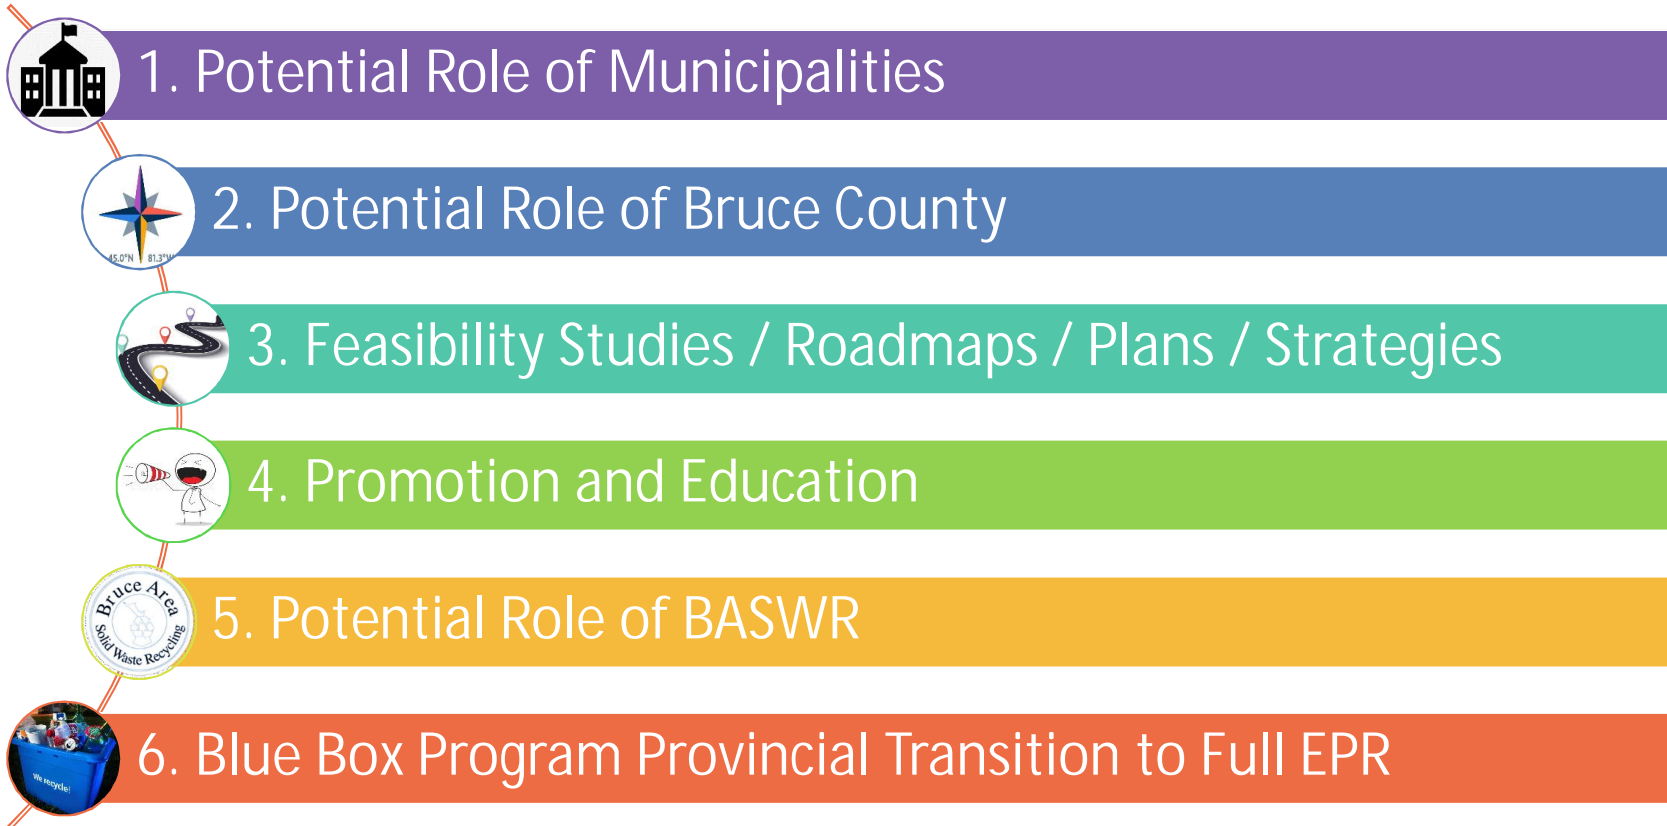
1. Potential Role of Municipalities

45.0°N 81.3°W

2. Potential Role of Bruce County

3. Feasibility Studies / Roadmaps / Plans / Strategies

4. Promotion and Education

Bruce Area Solid Waste Recycling

5. Potential Role of BASWR

We recycle!

6. Blue Box Program Provincial Transition to Full EPR